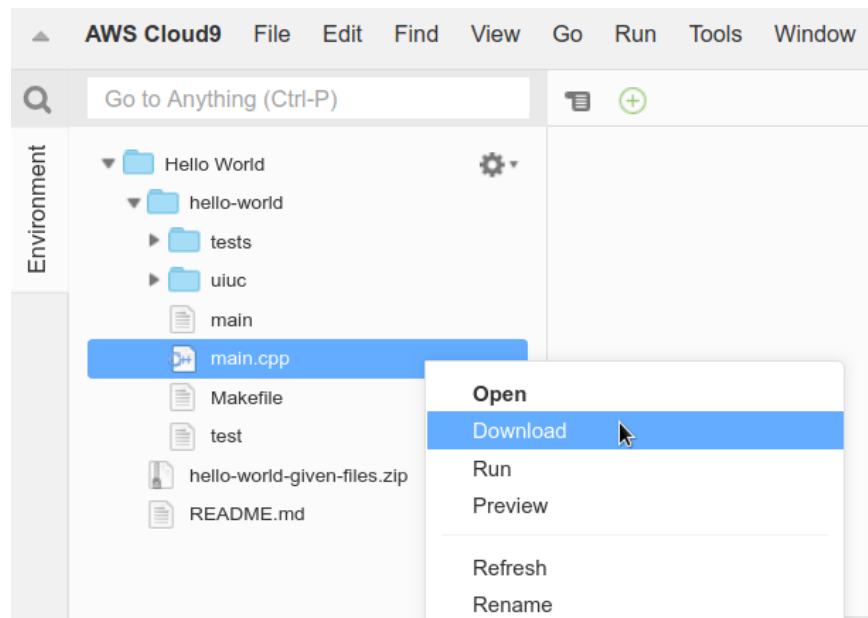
AWS Cloud9 File Edit Find View Go Run Tools Window

Go to Anything (Ctrl-P)

Environment

Hello World
hello-world
tests
uiuc
main
main.cpp
Makefile
test
hello-world-given-files.zip
README.md

Open
Download
Run
Preview
Refresh
Rename